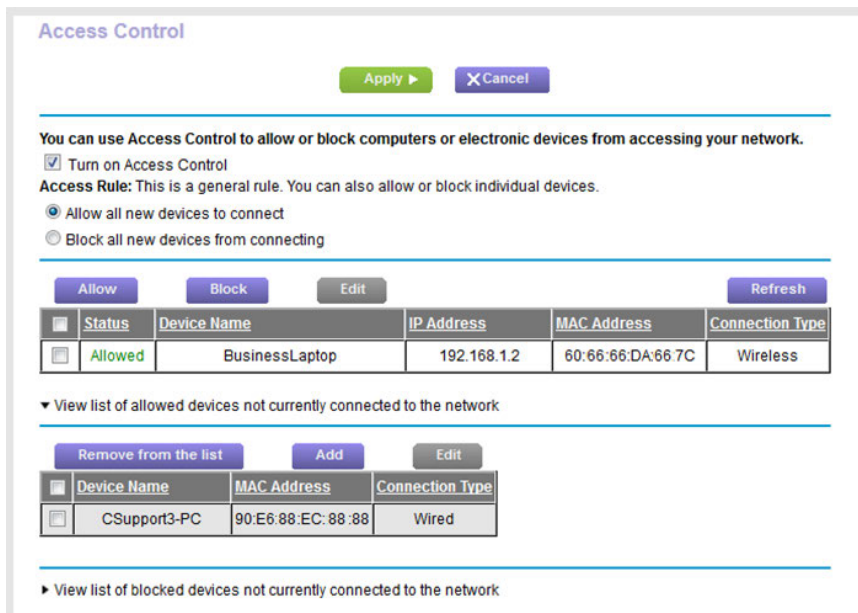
Access Control

Apply ▶ ✕Cancel

You can use Access Control to allow or block computers or electronic devices from accessing your network.

☑ Turn on Access Control

Access Rule: This is a general rule. You can also allow or block individual devices.

◉ Allow all new devices to connect

○ Block all new devices from connecting

Allow Block Edit Refresh

| | Status | Device Name | IP Address | MAC Address | Connection Type |
|---|---|---|---|---|---|
| | Allowed | BusinessLaptop | 192.168.1.2 | 60:66:66:DA:66:7C | Wireless |

▾ View list of allowed devices not currently connected to the network

Remove from the list Add Edit

| | Device Name | MAC Address | Connection Type |
|---|---|---|---|
| | CSupport3-PC | 90:E6:88:EC:88:88 | Wired |

▸ View list of blocked devices not currently connected to the network